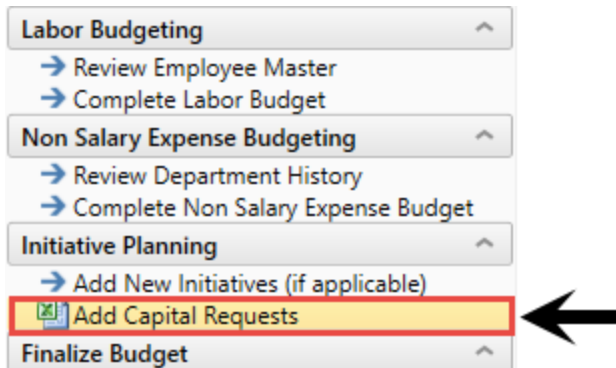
Labor Budgeting
Review Employee Master
Complete Labor Budget
Non Salary Expense Budgeting
Review Department History
Complete Non Salary Expense Budget
Initiative Planning
Add New Initiatives (if applicable)
Add Capital Requests
Finalize Budget